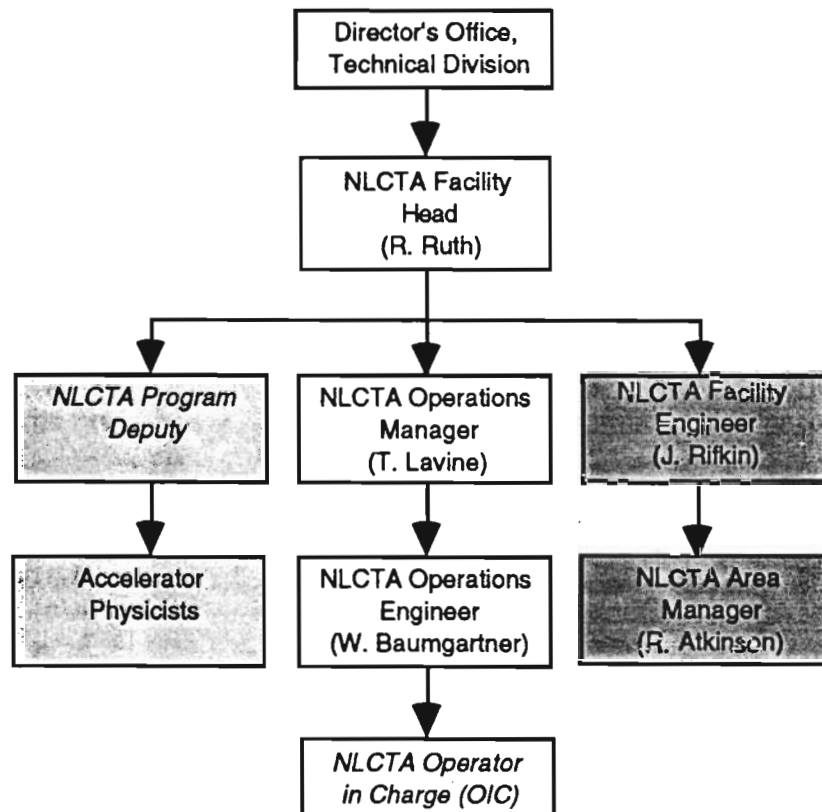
Director's Office, Technical Division

NLCTA Facility Head (R. Ruth)

NLCTA Program Deputy

NLCTA Operations Manager (T. Lavine)

NLCTA Facility Engineer (J. Rifkin)

Accelerator Physicists

NLCTA Operations Engineer (W. Baumgartner)

NLCTA Area Manager (R. Atkinson)

NLCTA Operator in Charge (OIC)